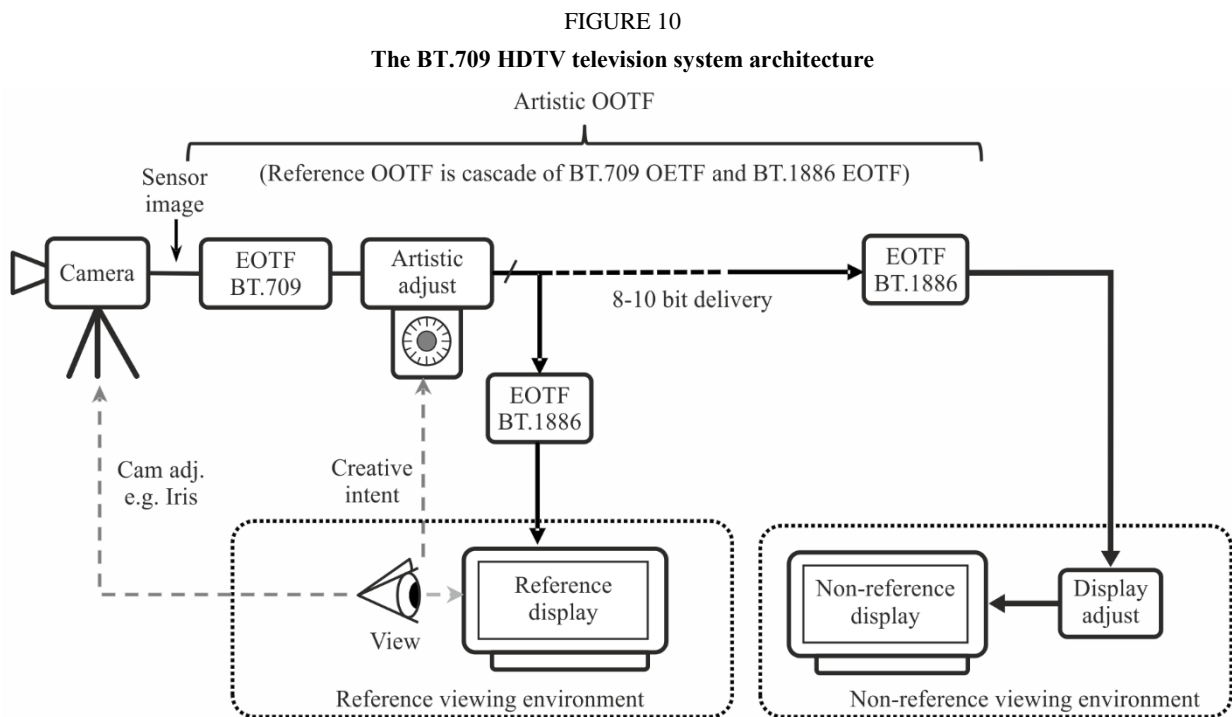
FIGURE 10

The BT.709 HDTV television system architecture

Artistic OOTF

(Reference OOTF is cascade of BT.709 OETF and BT.1886 EOTF)

Sensor image

Camera

EOTF BT.709

Artistic adjust

8-10 bit delivery

EOTF BT.1886

EOTF BT.1886

Cam adj. e.g. Iris

Creative intent

View

Reference display

Reference viewing environment

Non-reference display

Display adjust

Non-reference viewing environment